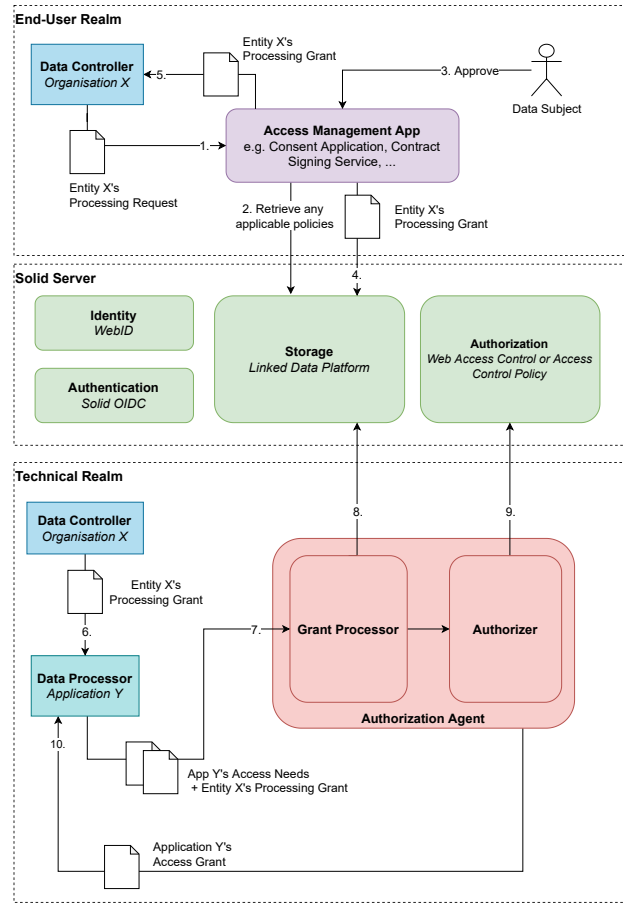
End-User Realm

Data Controller
Organisation X

5.

Entity X's Processing Grant

3. Approve

Data Subject

Access Management App
e.g. Consent Application, Contract Signing Service, ...

1.

Entity X's Processing Request

2. Retrieve any applicable policies

Entity X's Processing Grant

4.

Solid Server

Identity
WebID

Authentication
Solid OIDC

Storage
Linked Data Platform

Authorization
Web Access Control or Access Control Policy

Technical Realm

8.

9.

Data Controller
Organisation X

Entity X's Processing Grant

6.

7.

Grant Processor

Authorizer

Data Processor
Application Y

Authorization Agent

10.

App Y's Access Needs + Entity X's Processing Grant

Application Y's Access Grant